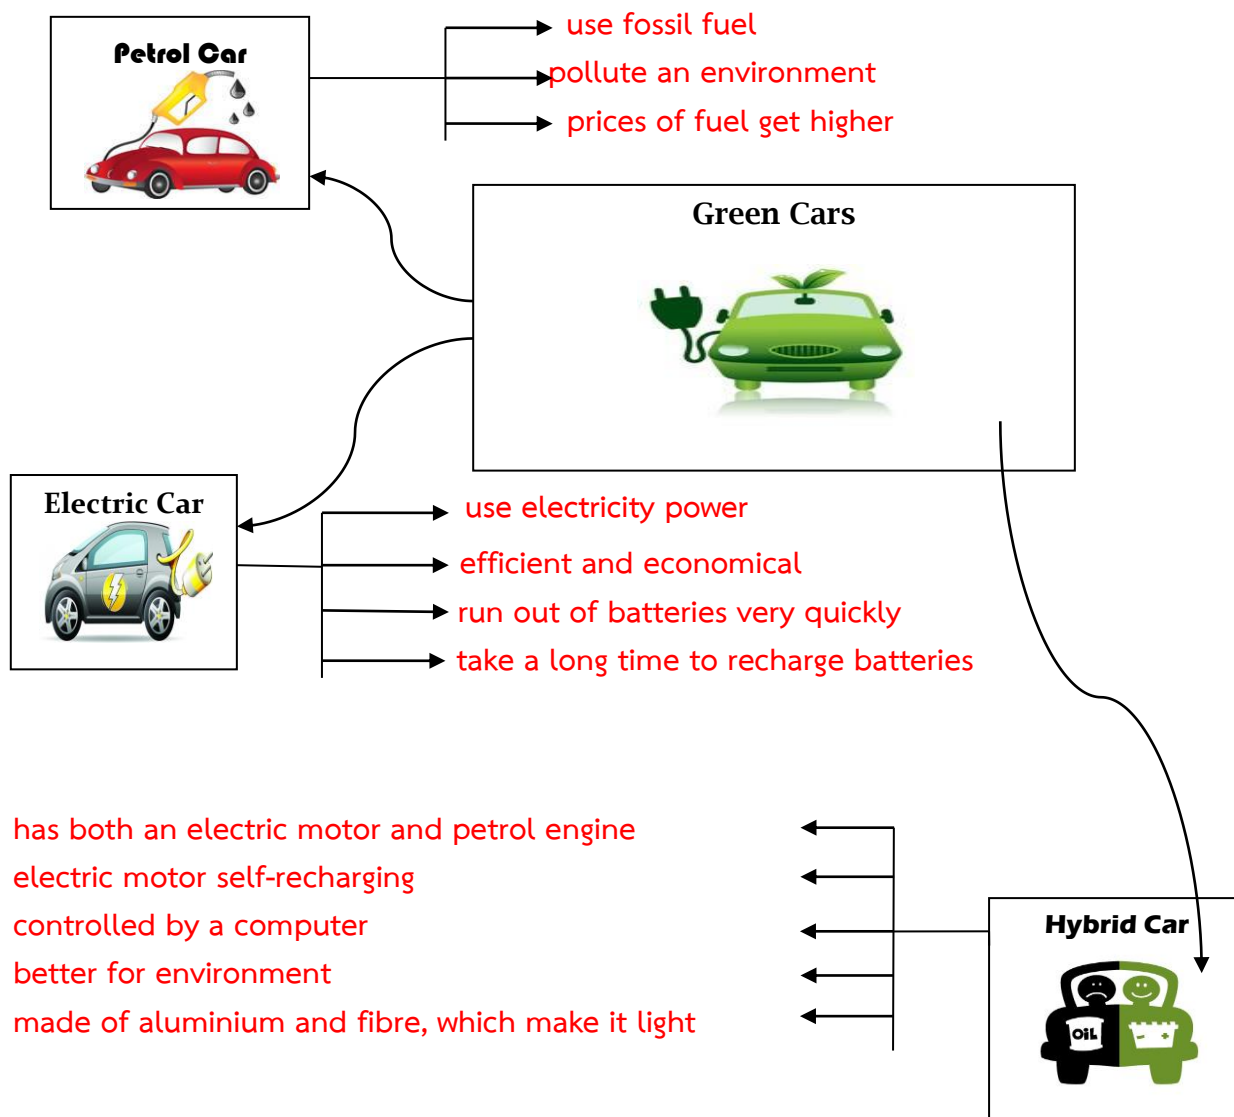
Petrol Car

use fossil fuel
pollute an environment
prices of fuel get higher

Green Cars

Electric Car

use electricity power
efficient and economical
run out of batteries very quickly
take a long time to recharge batteries

has both an electric motor and petrol engine
electric motor self-recharging
controlled by a computer
better for environment
made of aluminium and fibre, which make it light

Hybrid Car

OIL